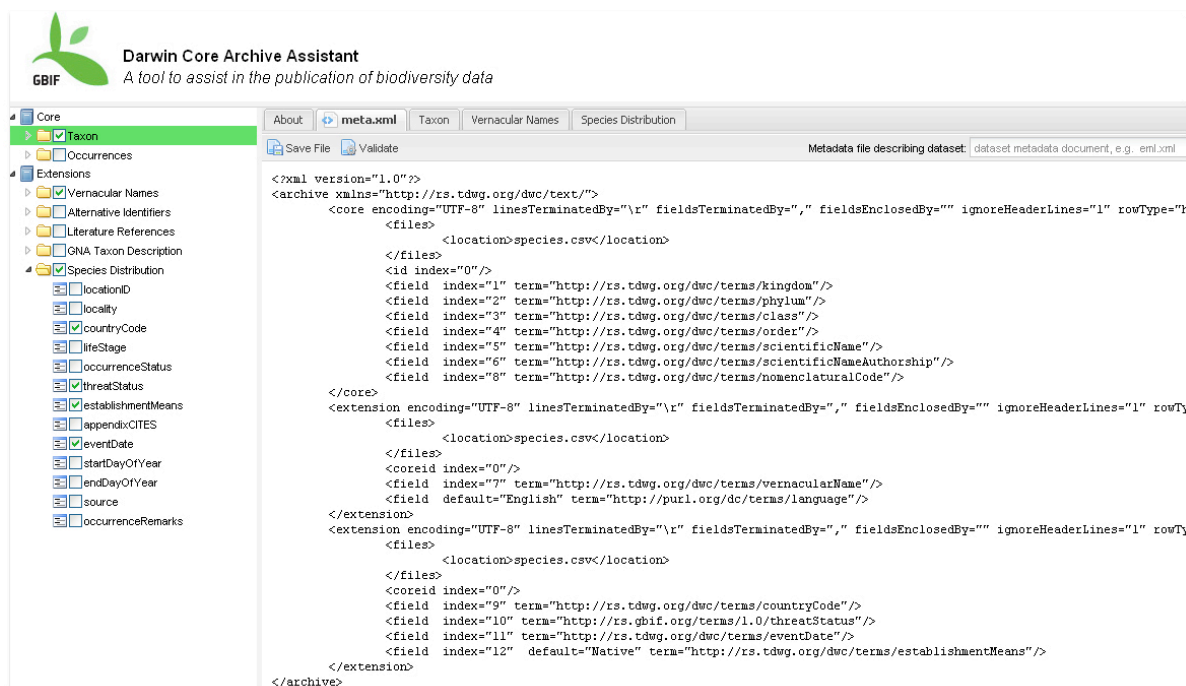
GBIF

Darwin Core Archive Assistant
A tool to assist in the publication of biodiversity data

Core
Taxon
Occurrences
Extensions
Vernacular Names
Alternative Identifiers
Literature References
GNA Taxon Description
Species Distribution
locationID
locality
countryCode
lifeStage
occurrenceStatus
threatStatus
establishmentMeans
appendixCITES
eventDate
startDayOfYear
endDayOfYear
source
occurrenceRemarks

About | meta.xml | Taxon | Vernacular Names | Species Distribution

Save File | Validate

Metadata file describing dataset: dataset metadata document, e.g. eml.xml

<?xml version="1.0"?>
<archive xmlns="http://rs.tdwg.org/dwc/text/">
<core encoding="UTF-8" linesTerminatedBy="\r" fieldsTerminatedBy="," fieldsEnclosedBy="" ignoreHeaderLines="1" rowType="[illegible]
<files>
<location>species.csv</location>
</files>
<id index="0"/>
<field index="1" term="http://rs.tdwg.org/dwc/terms/kingdom"/>
<field index="2" term="http://rs.tdwg.org/dwc/terms/phylum"/>
<field index="3" term="http://rs.tdwg.org/dwc/terms/class"/>
<field index="4" term="http://rs.tdwg.org/dwc/terms/order"/>
<field index="5" term="http://rs.tdwg.org/dwc/terms/scientificName"/>
<field index="6" term="http://rs.tdwg.org/dwc/terms/scientificNameAuthorship"/>
<field index="8" term="http://rs.tdwg.org/dwc/terms/nomenclaturalCode"/>
</core>
<extension encoding="UTF-8" linesTerminatedBy="\r" fieldsTerminatedBy="," fieldsEnclosedBy="" ignoreHeaderLines="1" rowTy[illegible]
<files>
<location>species.csv</location>
</files>
<coreid index="0"/>
<field index="7" term="http://rs.tdwg.org/dwc/terms/vernacularName"/>
<field default="English" term="http://purl.org/dc/terms/language"/>
</extension>
<extension encoding="UTF-8" linesTerminatedBy="\r" fieldsTerminatedBy="," fieldsEnclosedBy="" ignoreHeaderLines="1" rowTy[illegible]
<files>
<location>species.csv</location>
</files>
<coreid index="0"/>
<field index="9" term="http://rs.tdwg.org/dwc/terms/countryCode"/>
<field index="10" term="http://rs.gbif.org/terms/1.0/threatStatus"/>
<field index="11" term="http://rs.tdwg.org/dwc/terms/eventDate"/>
<field index="12" default="Native" term="http://rs.tdwg.org/dwc/terms/establishmentMeans"/>
</extension>
</archive>